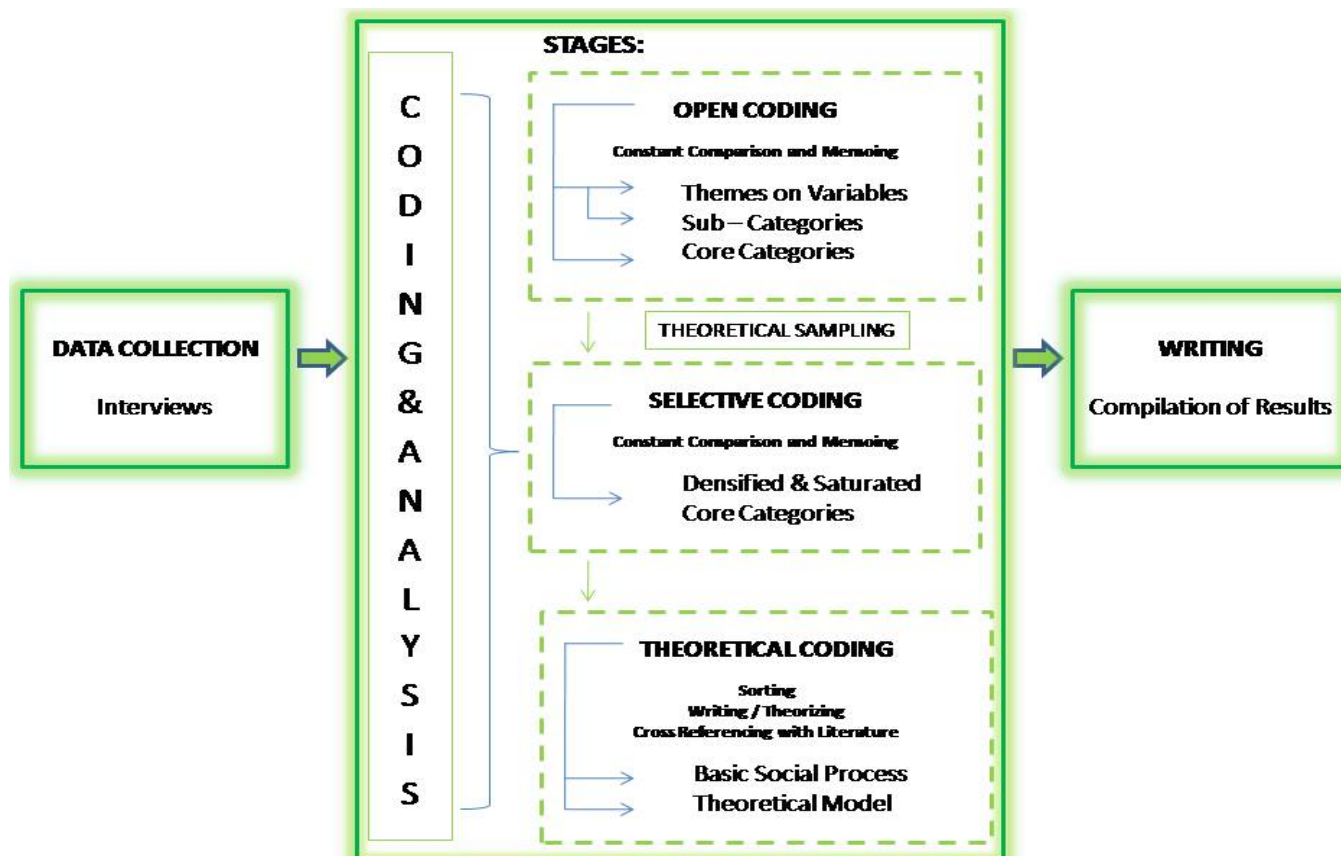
DATA COLLECTION

Interviews

STAGES:

C
O
D
I
N
G
&
A
N
A
L
Y
S
I
S

OPEN CODING

Constant Comparison and Memoing

Themes on Variables
Sub – Categories
Core Categories

THEORETICAL SAMPLING

SELECTIVE CODING

Constant Comparison and Memoing

Densified & Saturated Core Categories

THEORETICAL CODING

Sorting
Writing / Theorizing
Cross Referencing with Literature

Basic Social Process
Theoretical Model

WRITING

Compilation of Results